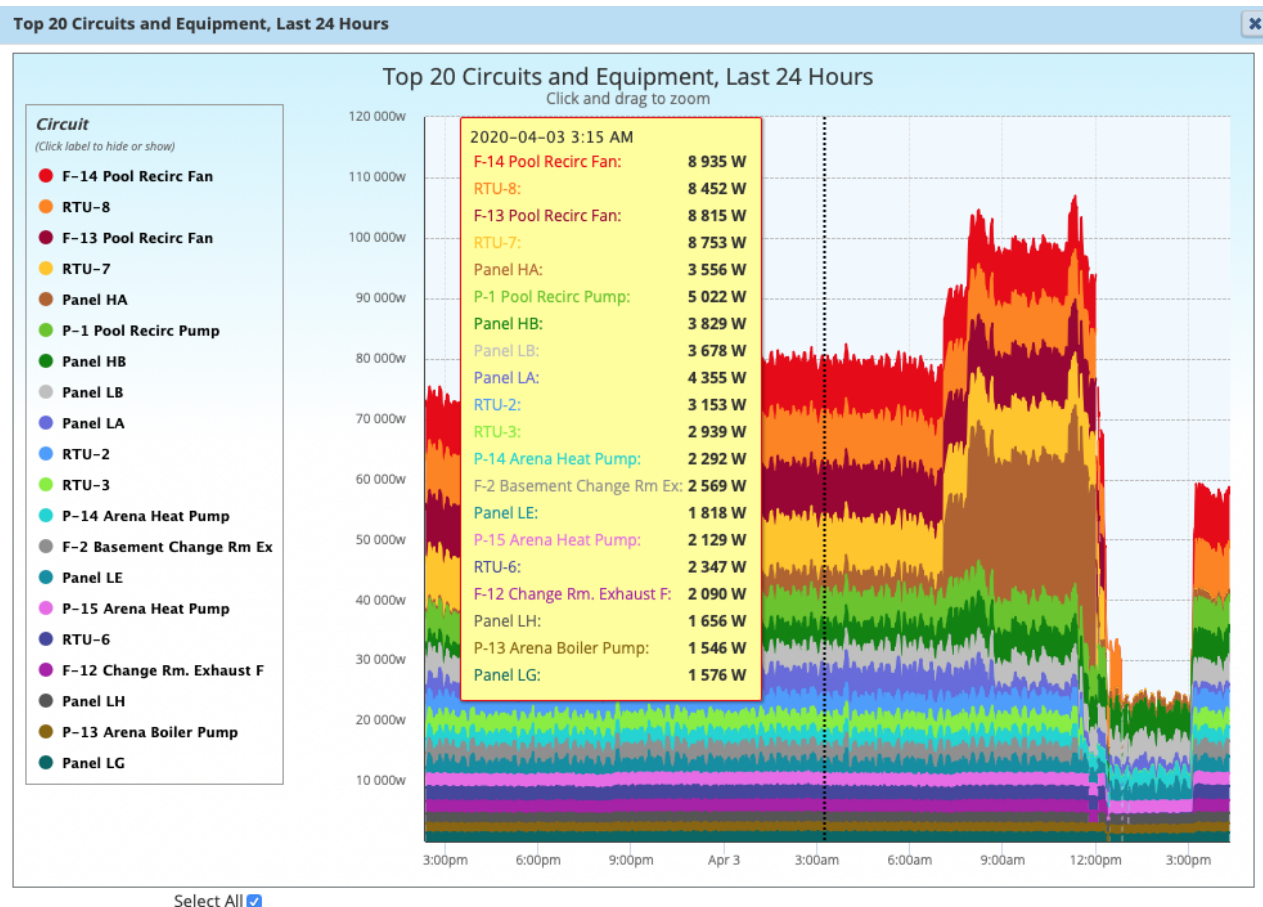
Top 20 Circuits and Equipment, Last 24 Hours

Top 20 Circuits and Equipment, Last 24 Hours
Click and drag to zoom

Circuit
(Click label to hide or show)
F-14 Pool Recirc Fan
RTU-8
F-13 Pool Recirc Fan
RTU-7
Panel HA
P-1 Pool Recirc Pump
Panel HB
Panel LB
Panel LA
RTU-2
RTU-3
P-14 Arena Heat Pump
F-2 Basement Change Rm Ex
Panel LE
P-15 Arena Heat Pump
RTU-6
F-12 Change Rm. Exhaust F
Panel LH
P-13 Arena Boiler Pump
Panel LG

2020-04-03 3:15 AM
| | |
|---|---|
| F-14 Pool Recirc Fan: | 8 935 W |
| RTU-8: | 8 452 W |
| F-13 Pool Recirc Fan: | 8 815 W |
| RTU-7: | 8 753 W |
| Panel HA: | 3 556 W |
| P-1 Pool Recirc Pump: | 5 022 W |
| Panel HB: | 3 829 W |
| Panel LB: | 3 678 W |
| Panel LA: | 4 355 W |
| RTU-2: | 3 153 W |
| RTU-3: | 2 939 W |
| P-14 Arena Heat Pump: | 2 292 W |
| F-2 Basement Change Rm Ex: | 2 569 W |
| Panel LE: | 1 818 W |
| P-15 Arena Heat Pump: | 2 129 W |
| RTU-6: | 2 347 W |
| F-12 Change Rm. Exhaust F: | 2 090 W |
| Panel LH: | 1 656 W |
| P-13 Arena Boiler Pump: | 1 546 W |
| Panel LG: | 1 576 W |

120 000w
110 000w
100 000w
90 000w
80 000w
70 000w
60 000w
50 000w
40 000w
30 000w
20 000w
10 000w

3:00pm 6:00pm 9:00pm Apr 3 3:00am 6:00am 9:00am 12:00pm 3:00pm

Select All